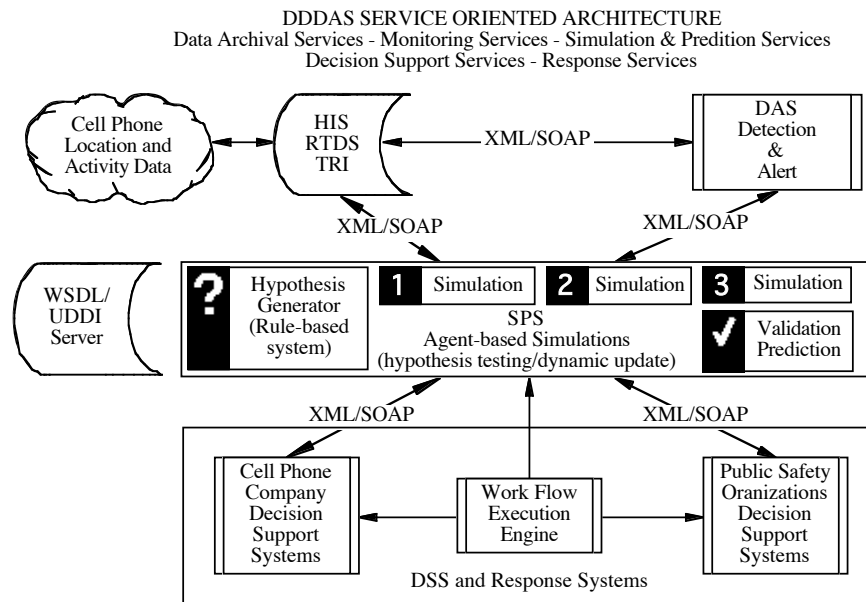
DDDAS SERVICE ORIENTED ARCHITECTURE
Data Archival Services - Monitoring Services - Simulation & Predition Services
Decision Support Services - Response Services

Cell Phone Location and Activity Data

HIS
RTDS
TRI

XML/SOAP

DAS
Detection
&
Alert

XML/SOAP

XML/SOAP

WSDL/
UDDI
Server

?

Hypothesis Generator (Rule-based system)

1 Simulation

2 Simulation

3 Simulation

SPS
Agent-based Simulations
(hypothesis testing/dynamic update)

✓

Validation
Prediction

XML/SOAP

XML/SOAP

Cell Phone Company Decision Support Systems

Work Flow Execution Engine

Public Safety Oranizations Decision Support Systems

DSS and Response Systems